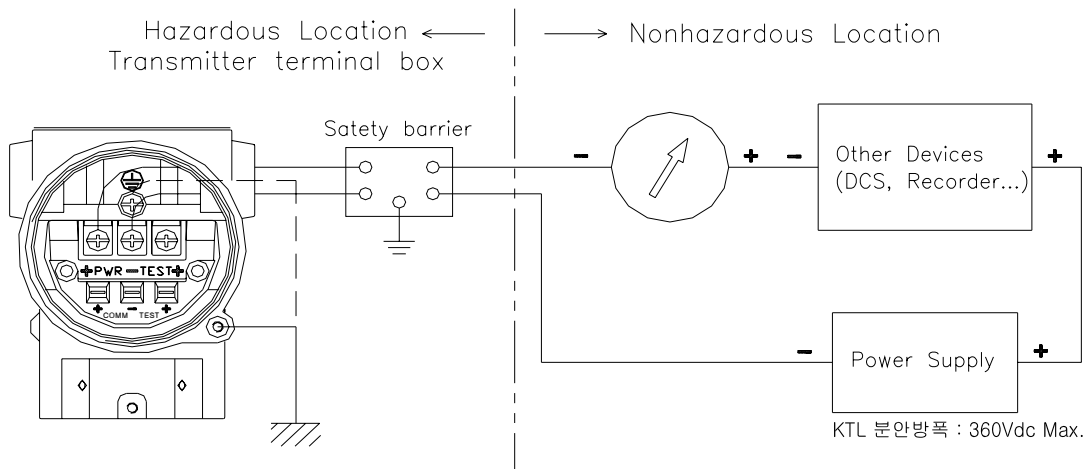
Hazardous Location
Transmitter terminal box

Nonhazardous Location

Satety barrier

+PWR −TEST+

+ COMM − TEST +

−

+

−

Other Devices
(DCS, Recorder...)

+

−

Power Supply

+

KTL 분안방폭 : 360Vdc Max.